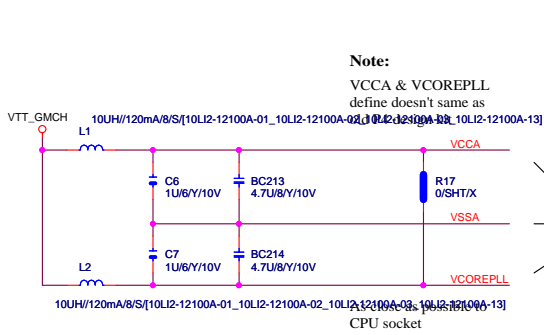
Note:

VCCA & VCOREPLL define doesn't same as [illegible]

VTT_GMCH

10UH//120mA/8/S/[10LI2-12100A-01_10LI2-12100A-02_10LI2-12100A-03_10LI2-12100A-13]

L1

VCCA

C6
1U/6/Y/10V

BC213
4.7U/8/Y/10V

R17
0/SHT/X

VSSA

C7
1U/6/Y/10V

BC214
4.7U/8/Y/10V

L2

VCOREPLL

10UH//120mA/8/S/[10LI2-12100A-01_10LI2-12100A-02_10LI2-12100A-03_10LI2-12100A-13]

As close as possible to CPU socket